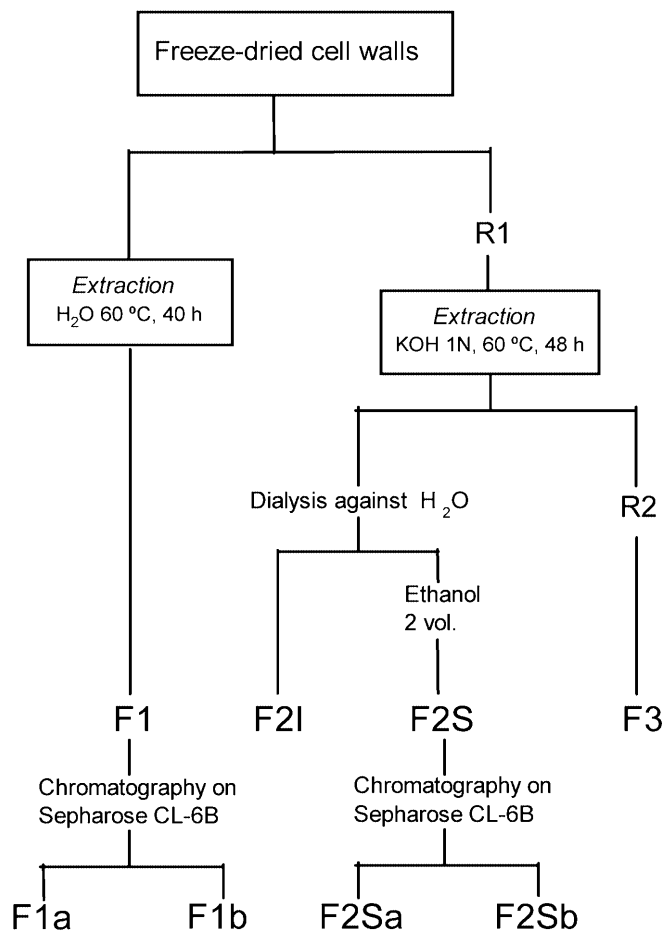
Freeze-dried cell walls

R1

*Extraction*
$H_2O$ 60 ºC, 40 h

*Extraction*
KOH 1N, 60 ºC, 48 h

Dialysis against $H_2O$

R2

Ethanol 2 vol.

F1

F2I

F2S

F3

Chromatography on Sepharose CL-6B

Chromatography on Sepharose CL-6B

F1a

F1b

F2Sa

F2Sb